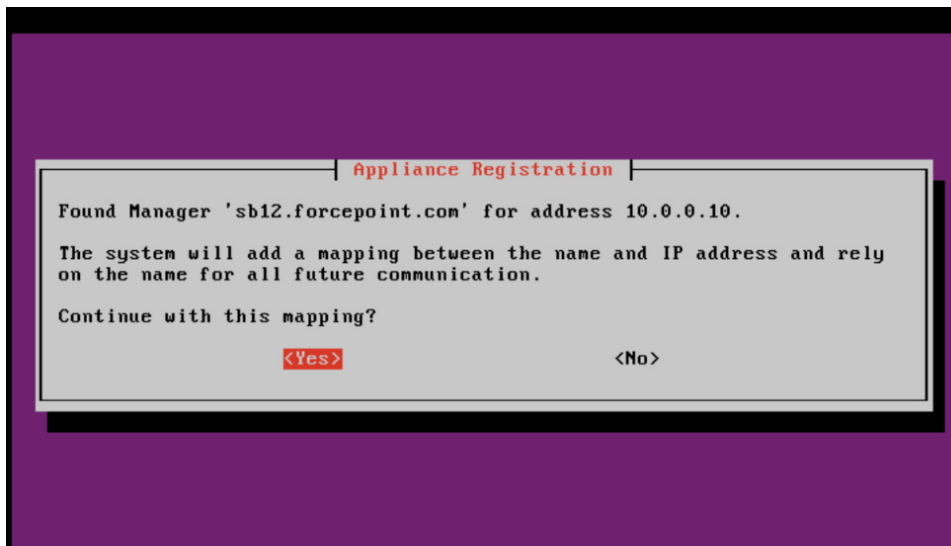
Appliance Registration

Found Manager 'sb12.forcepoint.com' for address 10.0.0.10.

The system will add a mapping between the name and IP address and rely on the name for all future communication.

Continue with this mapping?

<Yes> <No>